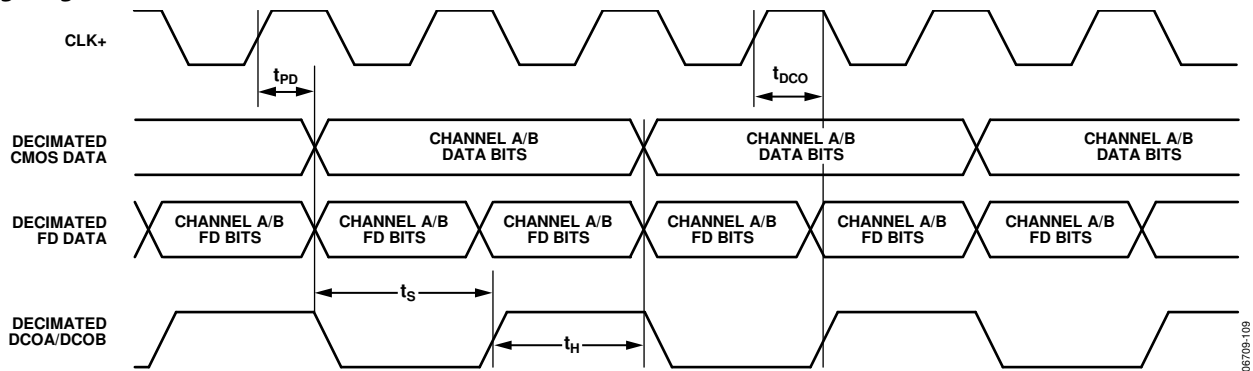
CLK+

$t_{PD}$

$t_{DCO}$

DECIMATED CMOS DATA

CHANNEL A/B DATA BITS

CHANNEL A/B DATA BITS

CHANNEL A/B DATA BITS

DECIMATED FD DATA

CHANNEL A/B FD BITS

CHANNEL A/B FD BITS

CHANNEL A/B FD BITS

CHANNEL A/B FD BITS

CHANNEL A/B FD BITS

CHANNEL A/B FD BITS

$t_S$

DECIMATED DCOA/DCOB

$t_H$

06709-109